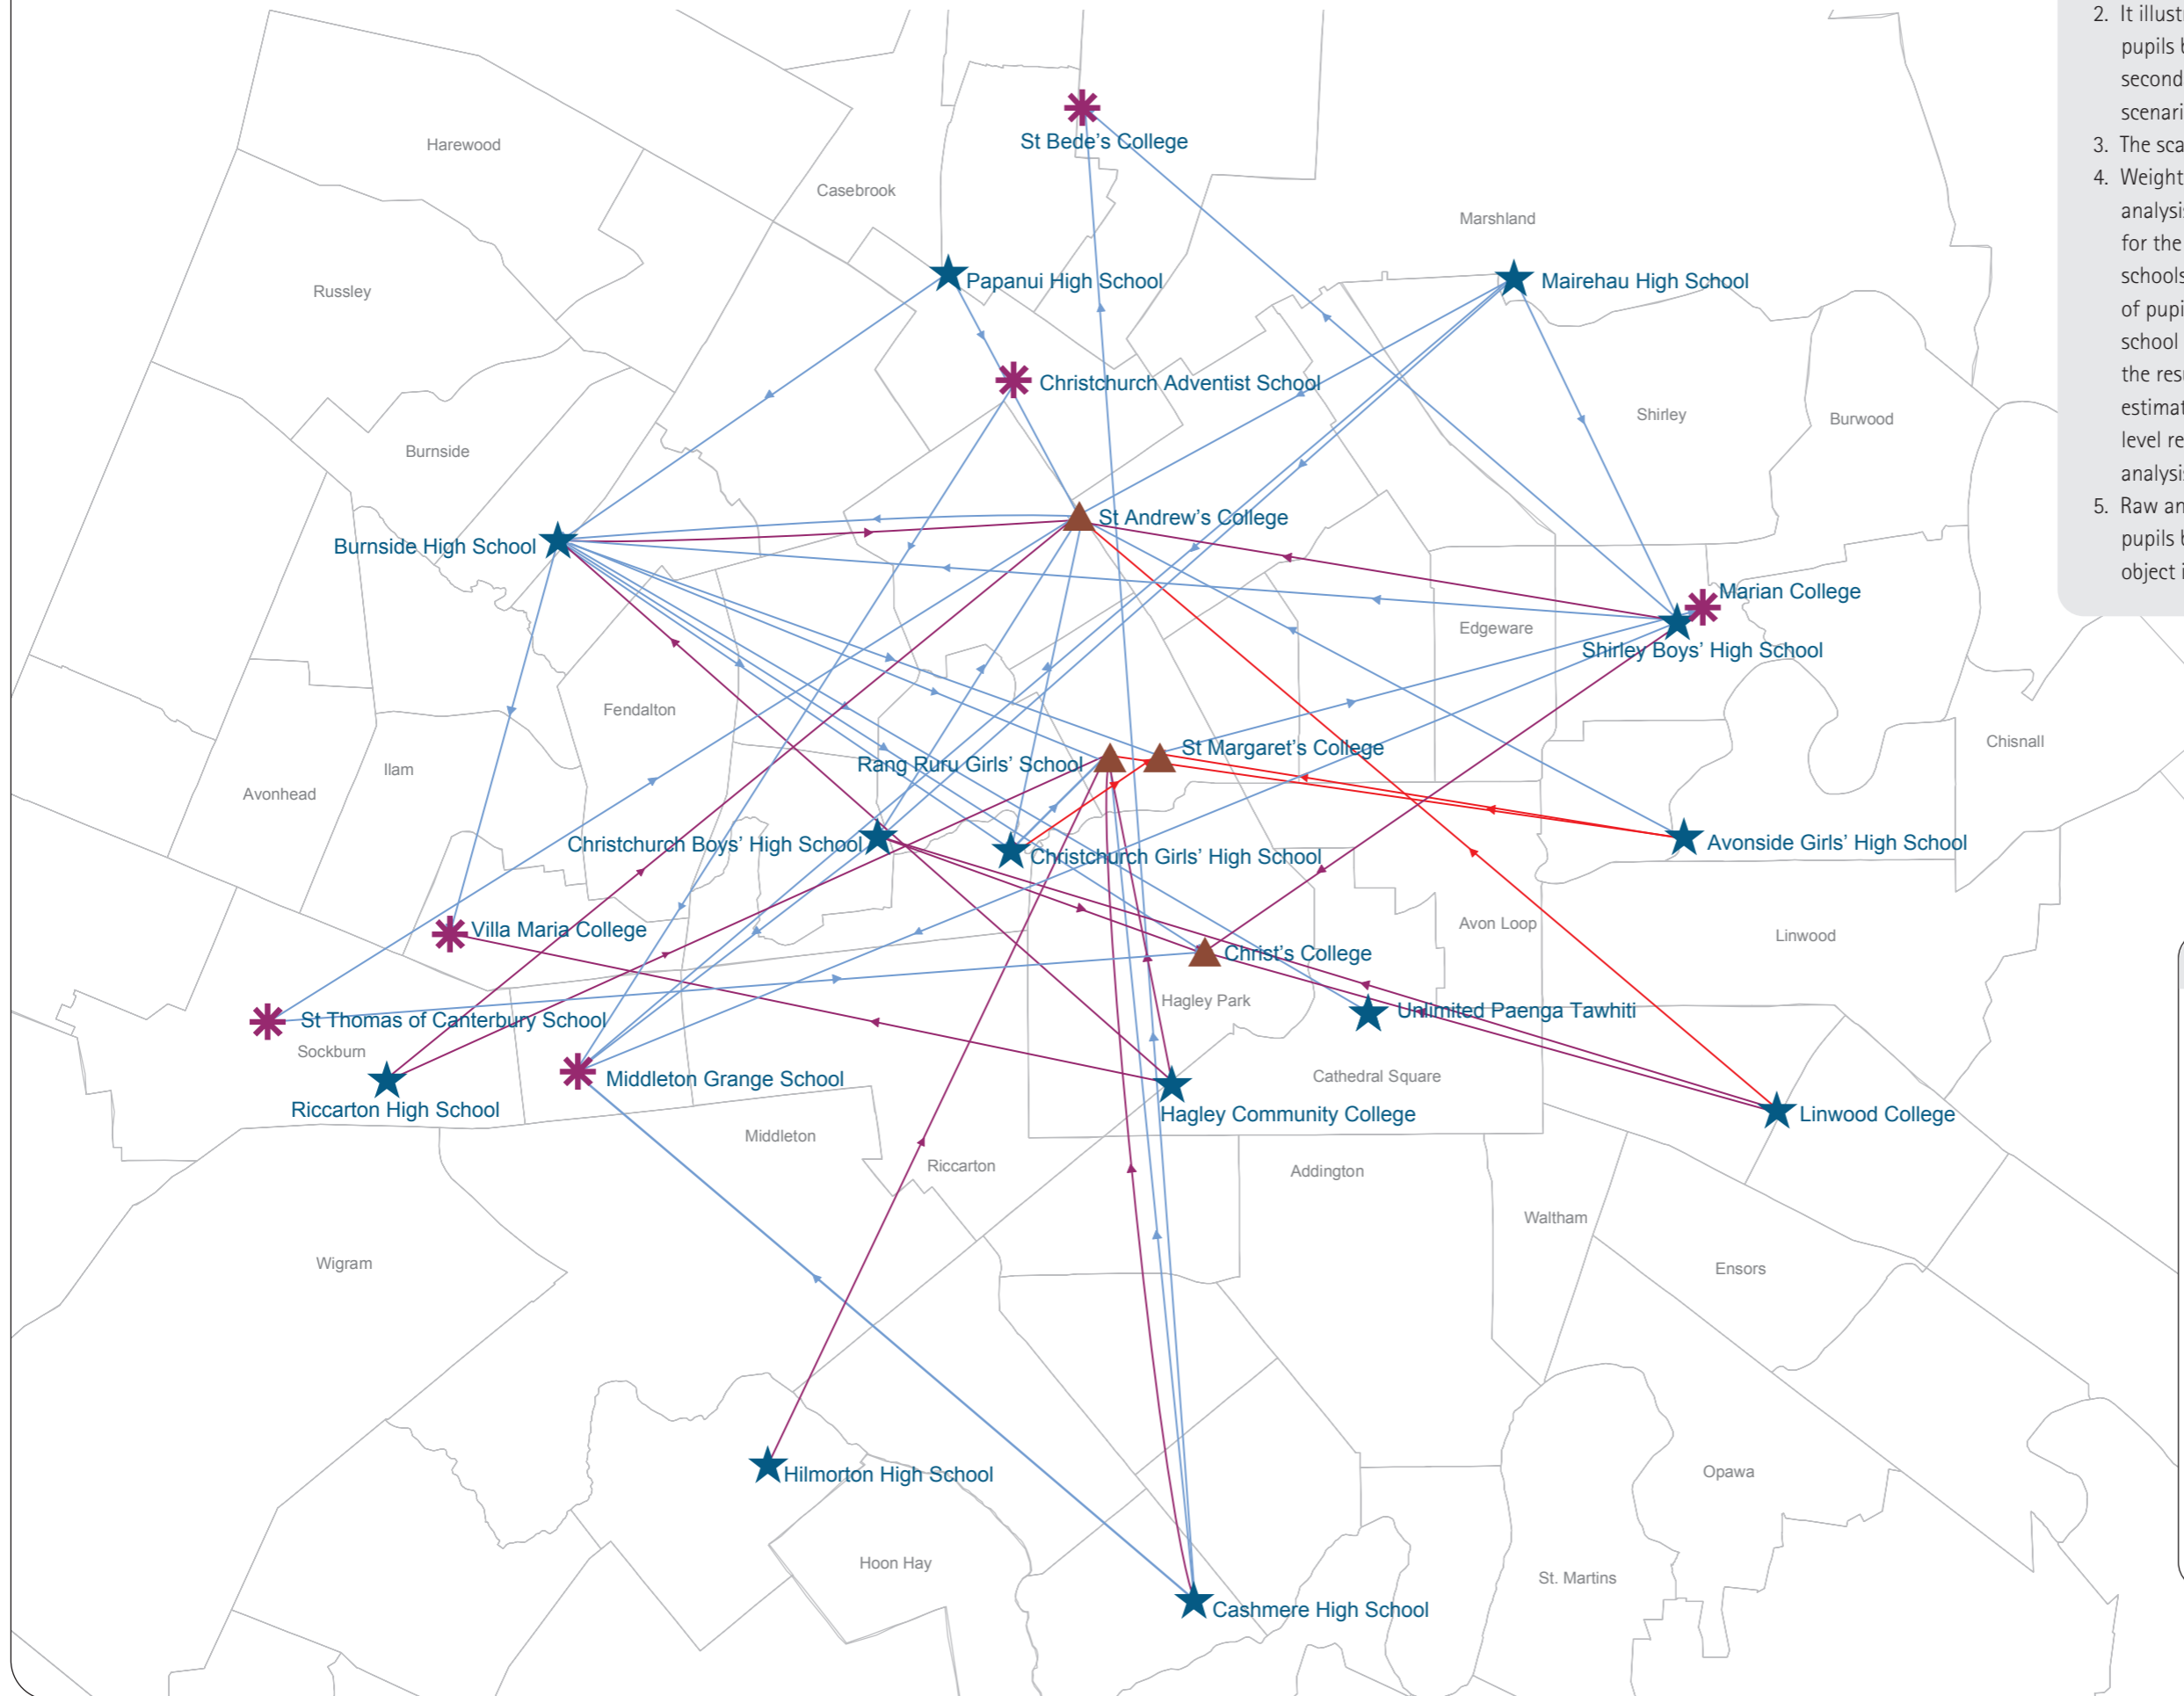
Harewood
Casebrook
St Bede's College
Marshland
Russley
Papanui High School
Mairehau High School
Christchurch Adventist School
Shirley
Burwood
Burnside
St Andrew's College
Burnside High School
Marian College
Edgeware
Shirley Boys' High School
Fendalton
Ilam
Avonhead
Rang Ruru Girls' School
St Margaret's College
Chisnall
Christchurch Boys' High School
Christchurch Girls' High School
Avonside Girls' High School
Villa Maria College
Christ's College
Avon Loop
Linwood
Hagley Park
St Thomas of Canterbury School
Unlimited Paenga Tawhiti
Sockburn
Middleton Grange School
Cathedral Square
Riccarton High School
Hagley Community College
Linwood College
Middleton
Riccarton
Addington
Waltham
Wigram
Ensors
Opawa
Hilmorton High School
Hoon Hay
St. Martins
Cashmere High School

2. It illust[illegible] pupils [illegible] second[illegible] scenari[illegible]
3. The sca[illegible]
4. Weight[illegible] analysi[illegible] for the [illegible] schools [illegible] of pupi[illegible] school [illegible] the res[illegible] estimat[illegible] level re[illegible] analysi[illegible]
5. Raw an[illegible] pupils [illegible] object i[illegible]